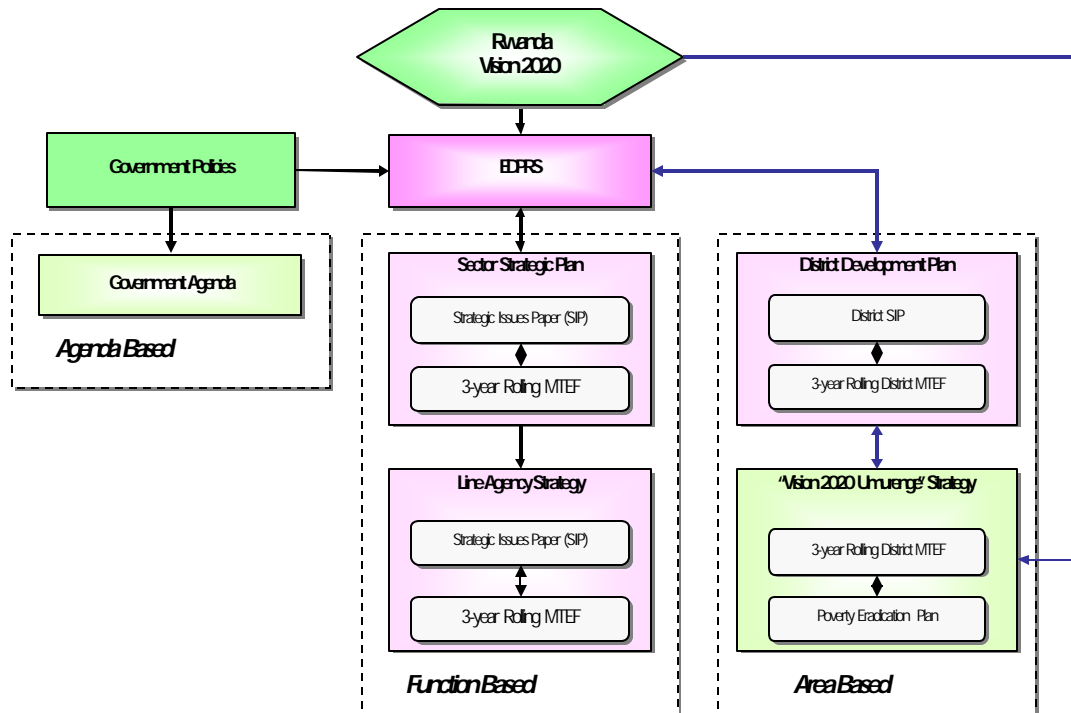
Rwanda
Vision 2020

Government Policies

EDPRS

Government Agenda

Agenda Based

Sector Strategic Plan

Strategic Issues Paper (SIP)

3-year Rolling MTEF

Line Agency Strategy

Strategic Issues Paper (SIP)

3-year Rolling MTEF

Function Based

District Development Plan

District SIP

3-year Rolling District MTEF

"Vision 2020 Umurenge" Strategy

3-year Rolling District MTEF

Poverty Eradication Plan

Area Based